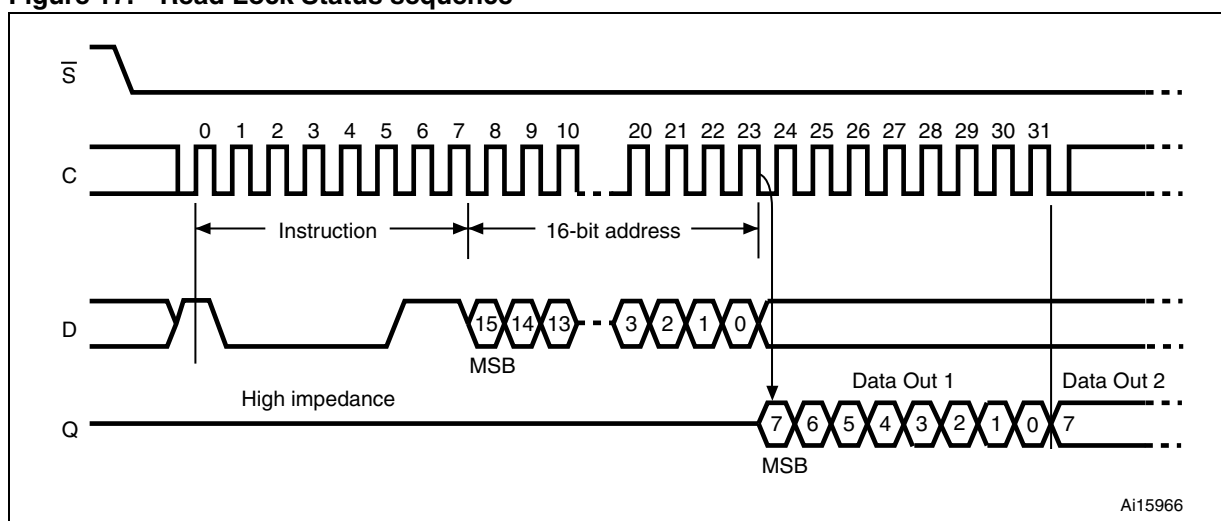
Figure 17. Read Lock Status sequence

$\overline{S}$

C

0 1 2 3 4 5 6 7 8 9 10 20 21 22 23 24 25 26 27 28 29 30 31

Instruction

16-bit address

D

15 14 13 3 2 1 0

MSB

High impedance

Data Out 1

Data Out 2

Q

7 6 5 4 3 2 1 0 7

MSB

Ai15966